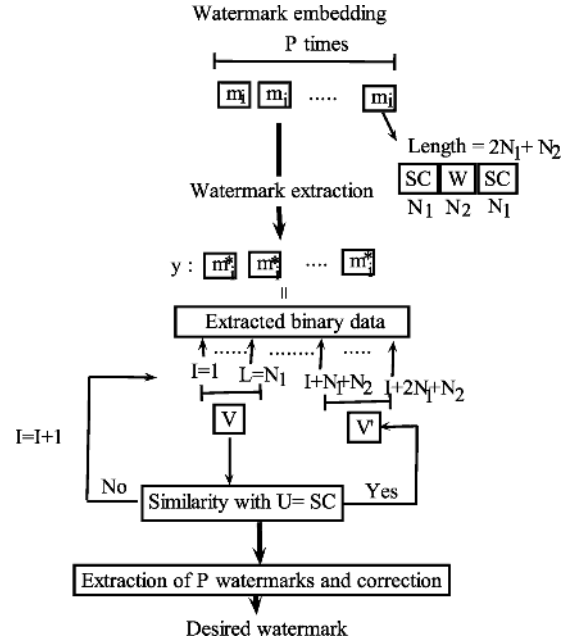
Watermark embedding

P times

$m_i$ $m_i$ ..... $m_i$

Length = $2N_1 + N_2$

| SC | W | SC |
|---|---|---|
| $N_1$ | $N_2$ | $N_1$ |

Watermark extraction

y : $m_i^*$ $m_i^*$ .... $m_i^*$

=

Extracted binary data

I=1 L=$N_1$ I+$N_1$+$N_2$ I+$2N_1$+$N_2$

V

V'

I=I+1

No

Similarity with U= SC

Yes

Extraction of P watermarks and correction

Desired watermark